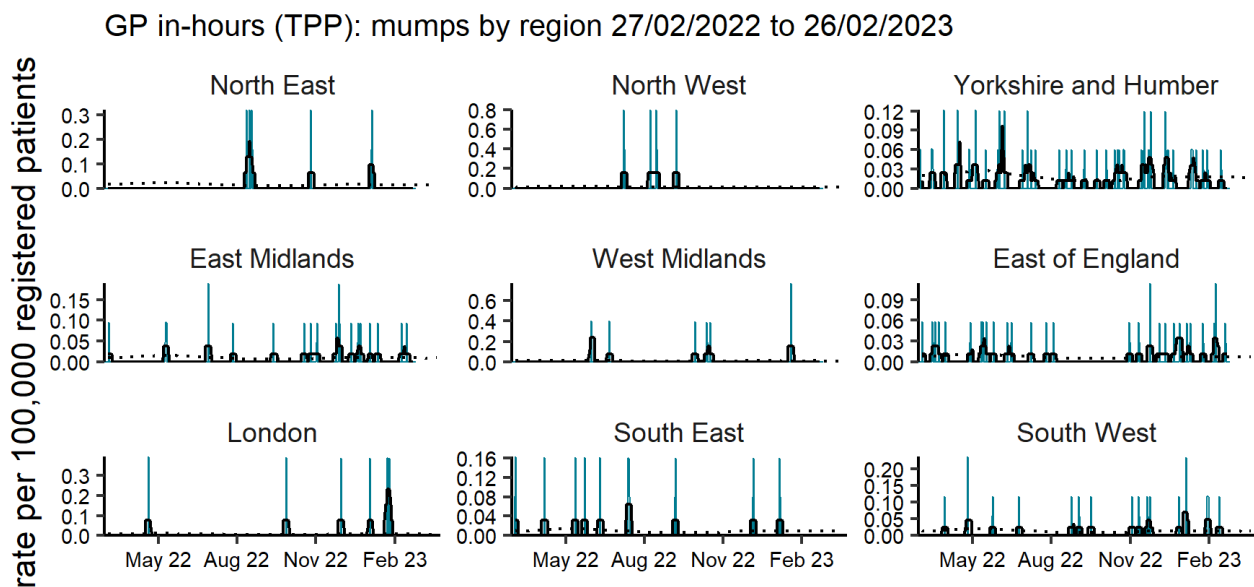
GP in-hours (TPP): mumps by region 27/02/2022 to 26/02/2023

rate per 100,000 registered patients

North East
0.3
0.2
0.1
0.0

North West
0.8
0.6
0.4
0.2
0.0

Yorkshire and Humber
0.12
0.09
0.06
0.03
0.00

East Midlands
0.15
0.10
0.05
0.00

West Midlands
0.6
0.4
0.2
0.0

East of England
0.09
0.06
0.03
0.00

London
0.3
0.2
0.1
0.0
May 22 Aug 22 Nov 22 Feb 23

South East
0.16
0.12
0.08
0.04
0.00
May 22 Aug 22 Nov 22 Feb 23

South West
0.20
0.15
0.10
0.05
0.00
May 22 Aug 22 Nov 22 Feb 23